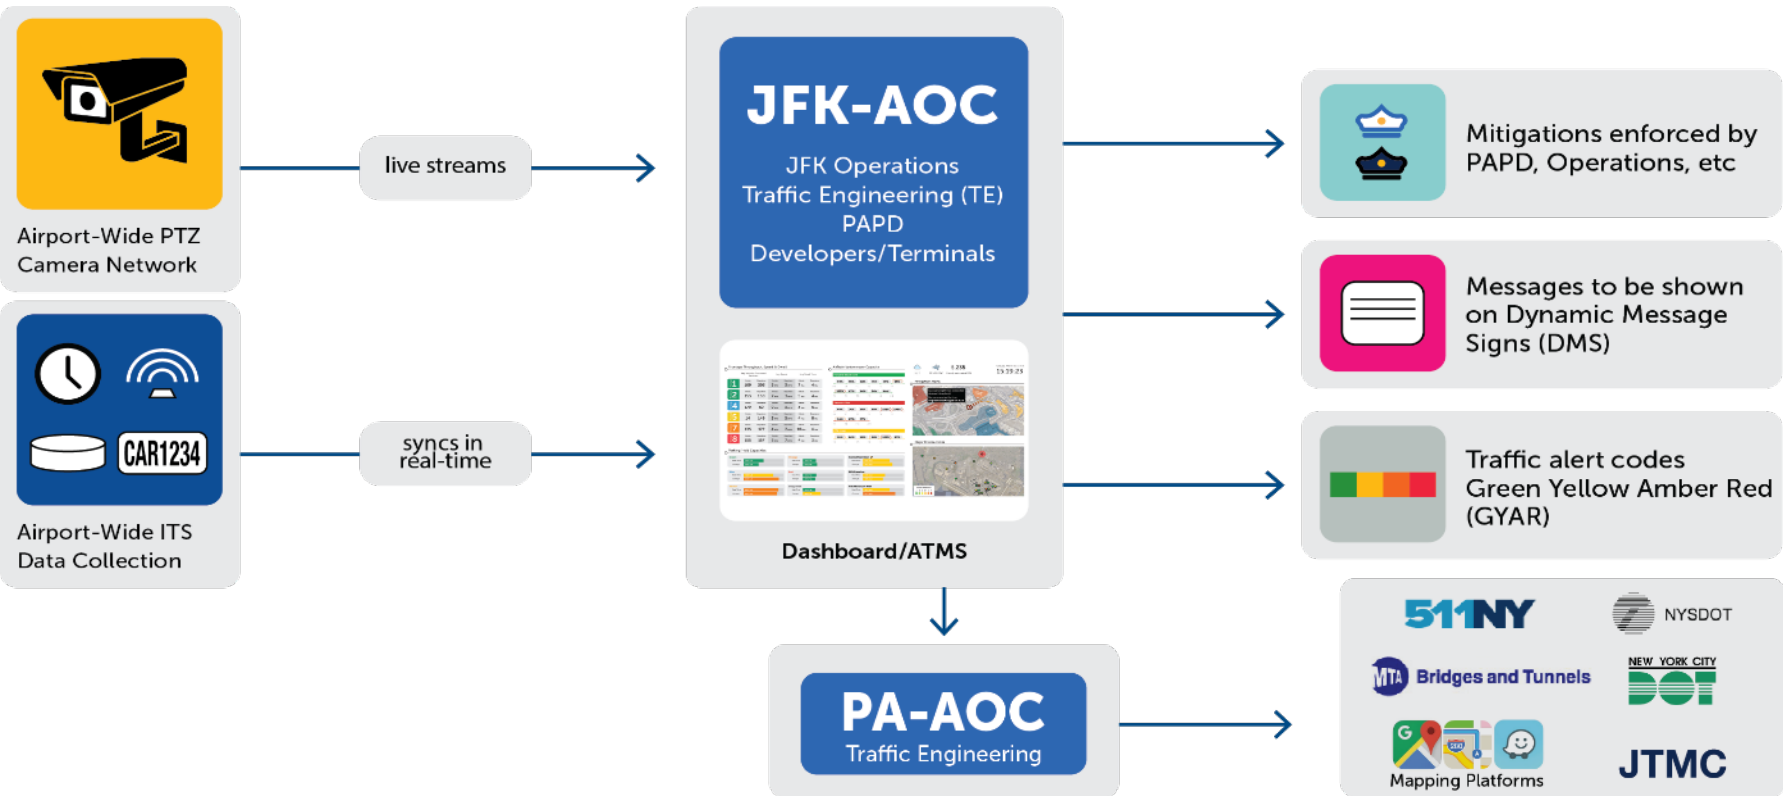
Airport-Wide PTZ Camera Network

live streams

CAR1234

Airport-Wide ITS Data Collection

syncs in real-time

JFK-AOC

JFK Operations
Traffic Engineering (TE)
PAPD
Developers/Terminals

Dashboard/ATMS

PA-AOC
Traffic Engineering

Mitigations enforced by PAPD, Operations, etc

Messages to be shown on Dynamic Message Signs (DMS)

Traffic alert codes Green Yellow Amber Red (GYAR)

511NY

NYSDOT

MTA Bridges and Tunnels

NEW YORK CITY DOT

Mapping Platforms

JTMC